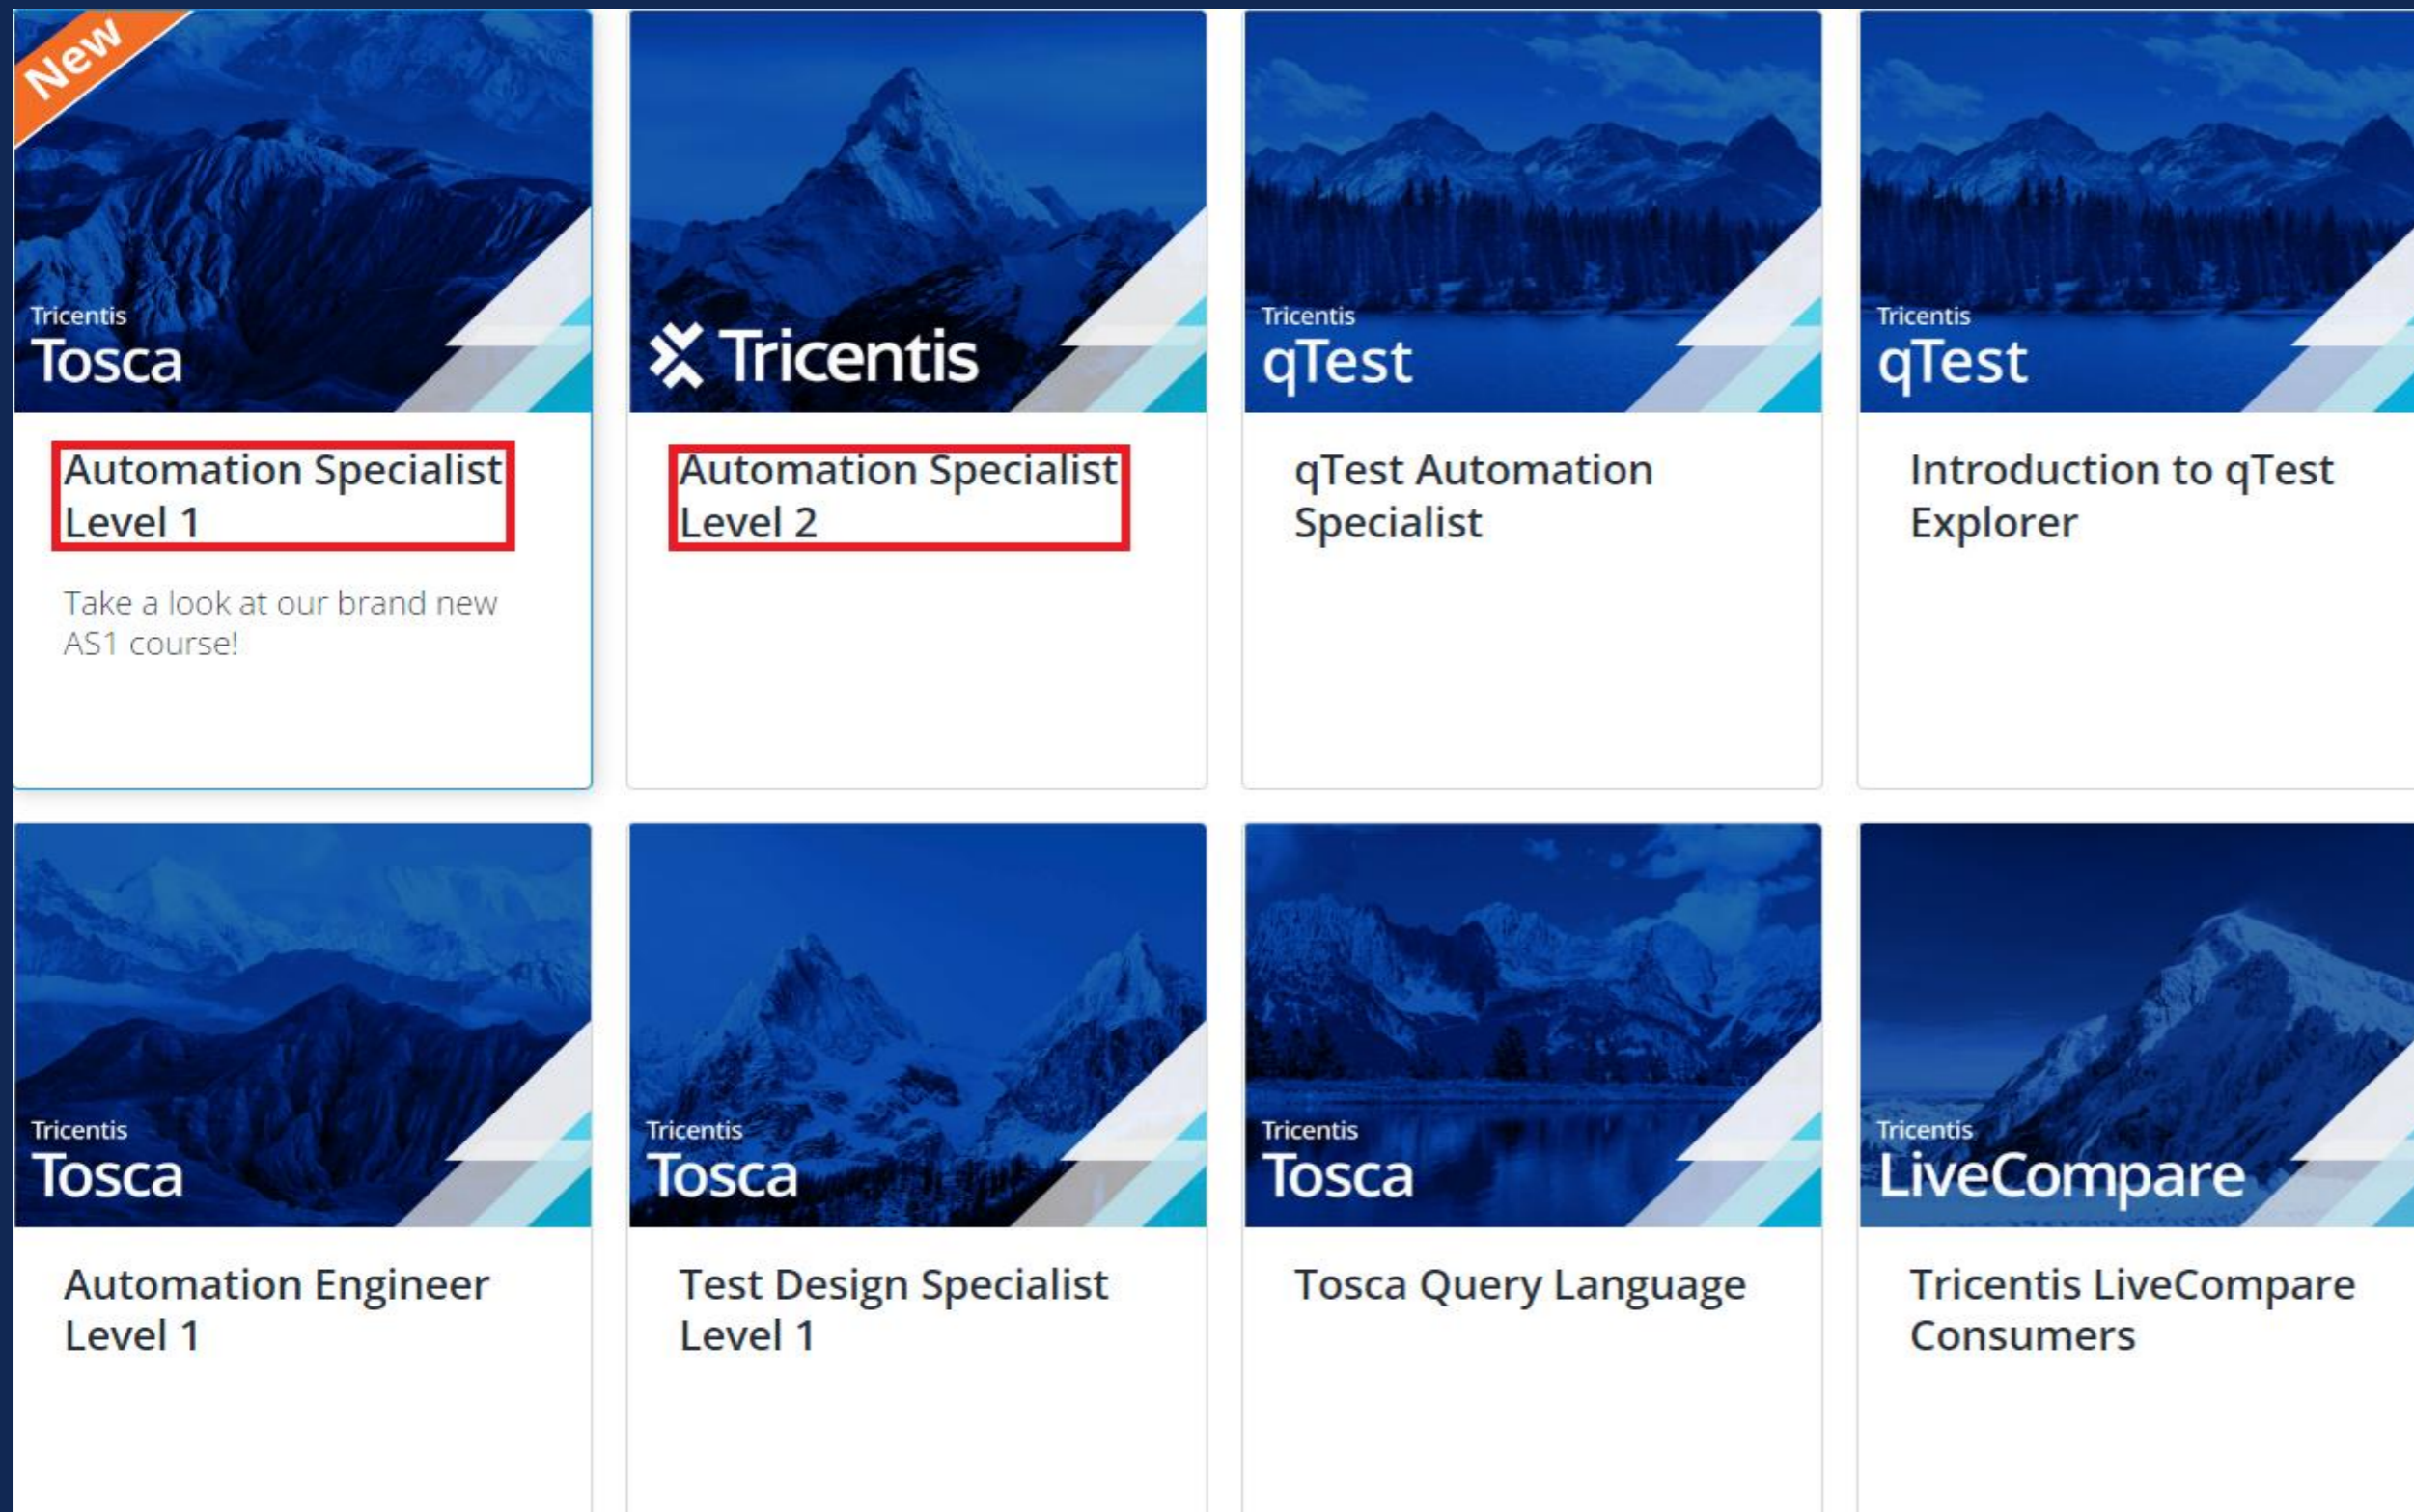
New

Tricentis
Tosca

Automation Specialist Level 1

Take a look at our brand new AS1 course!

Tricentis

Automation Specialist Level 2

Tricentis
qTest

qTest Automation Specialist

Tricentis
qTest

Introduction to qTest Explorer

Tricentis
Tosca

Automation Engineer Level 1

Tricentis
Tosca

Test Design Specialist Level 1

Tricentis
Tosca

Tosca Query Language

Tricentis
LiveCompare

Tricentis LiveCompare Consumers